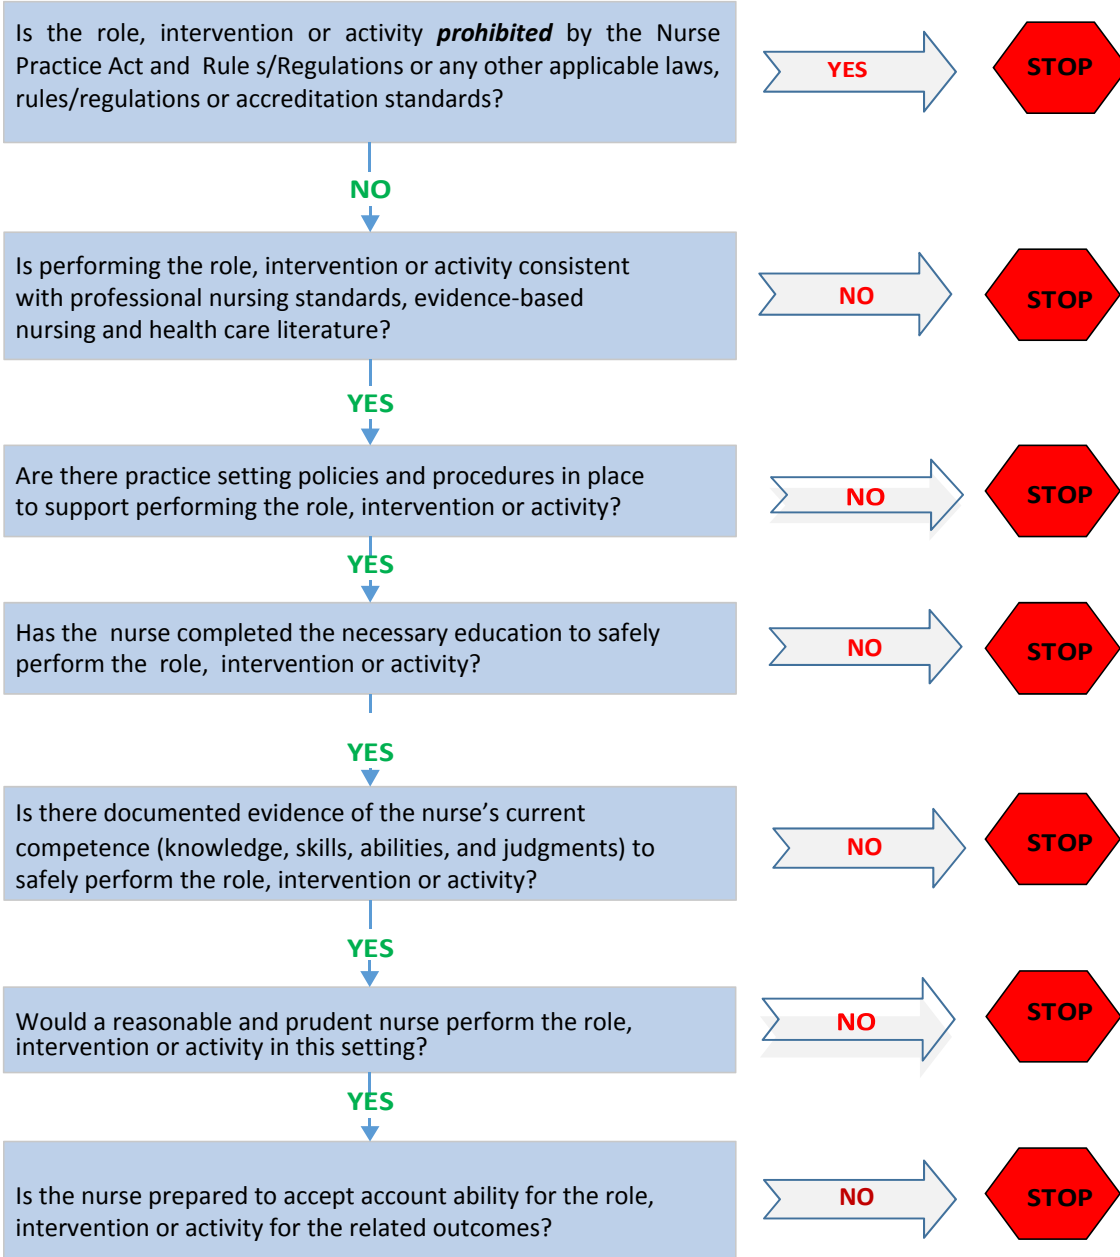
Is the role, intervention or activity ***prohibited*** by the Nurse Practice Act and Rule s/Regulations or any other applicable laws, rules/regulations or accreditation standards?

YES

STOP

NO

Is performing the role, intervention or activity consistent with professional nursing standards, evidence-based nursing and health care literature?

NO

STOP

YES

Are there practice setting policies and procedures in place to support performing the role, intervention or activity?

NO

STOP

YES

Has the nurse completed the necessary education to safely perform the role, intervention or activity?

NO

STOP

YES

Is there documented evidence of the nurse's current competence (knowledge, skills, abilities, and judgments) to safely perform the role, intervention or activity?

NO

STOP

YES

Would a reasonable and prudent nurse perform the role, intervention or activity in this setting?

NO

STOP

YES

Is the nurse prepared to accept account ability for the role, intervention or activity for the related outcomes?

NO

STOP